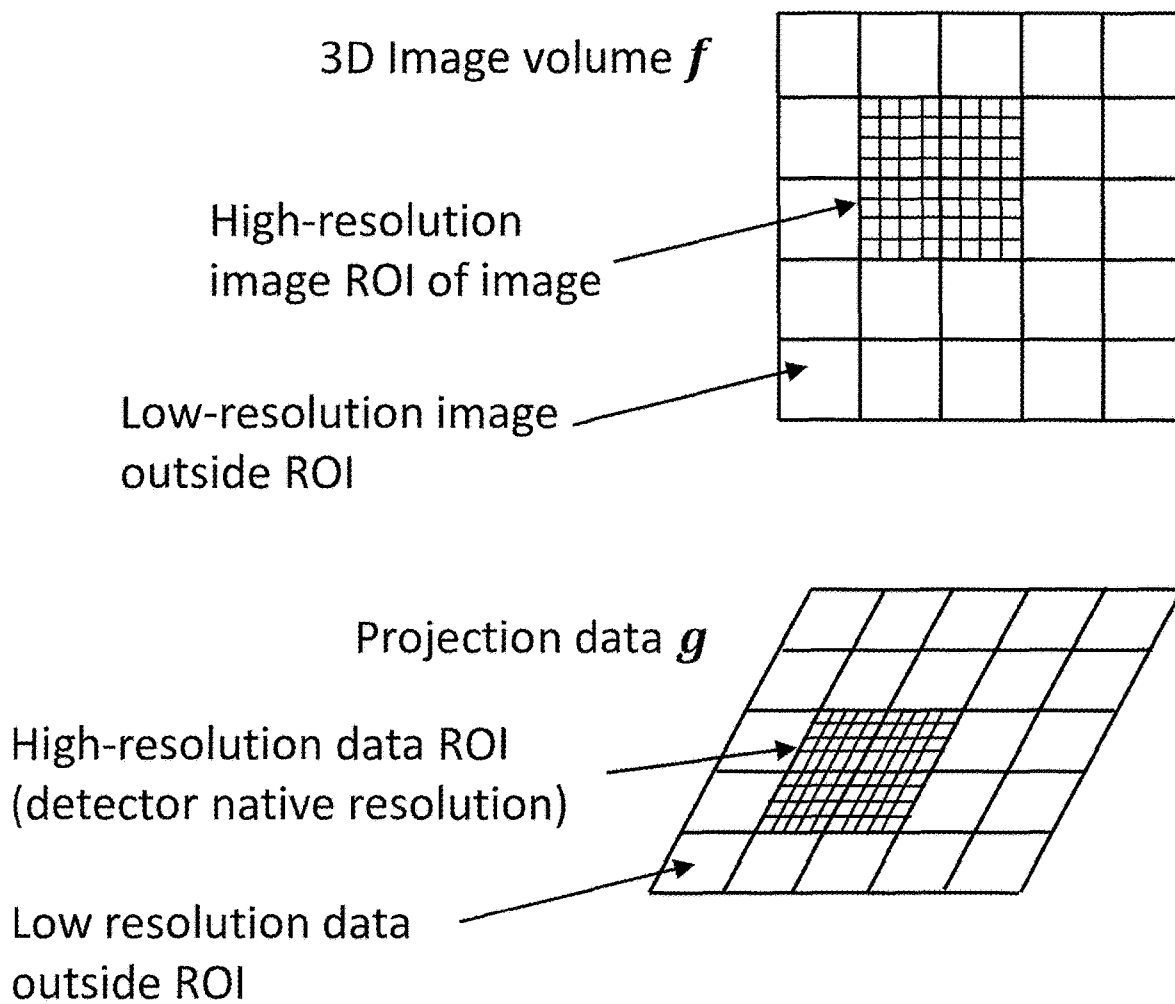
3D Image volume $\boldsymbol{f}$

High-resolution image ROI of image

Low-resolution image outside ROI

Projection data $\boldsymbol{g}$

High-resolution data ROI (detector native resolution)

Low resolution data outside ROI